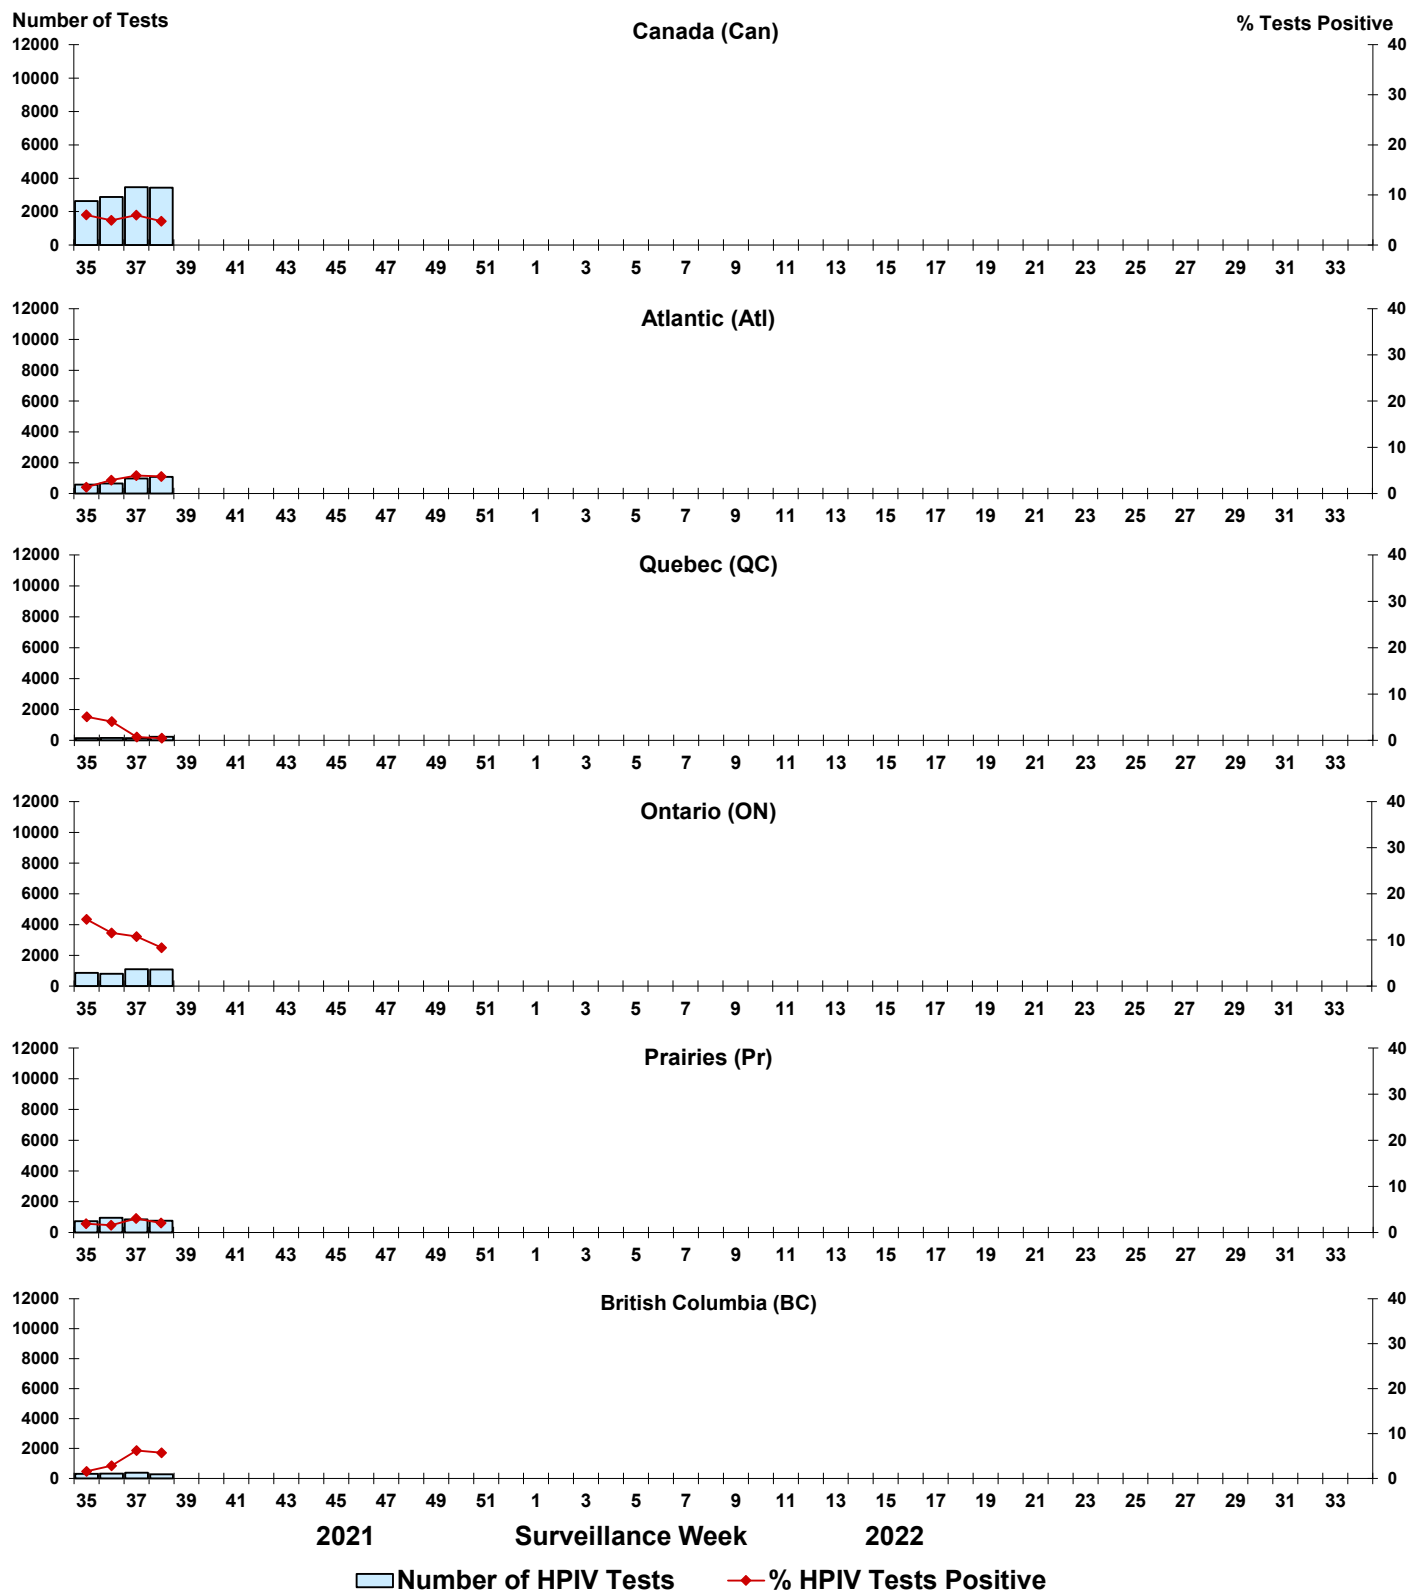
Number of Tests

Canada (Can)

% Tests Positive

12000
10000
8000
6000
4000
2000
0

40
30
20
10
0

35 37 39 41 43 45 47 49 51 1 3 5 7 9 11 13 15 17 19 21 23 25 27 29 31 33

Atlantic (Atl)

12000
10000
8000
6000
4000
2000
0

40
30
20
10
0

35 37 39 41 43 45 47 49 51 1 3 5 7 9 11 13 15 17 19 21 23 25 27 29 31 33

Quebec (QC)

12000
10000
8000
6000
4000
2000
0

40
30
20
10
0

35 37 39 41 43 45 47 49 51 1 3 5 7 9 11 13 15 17 19 21 23 25 27 29 31 33

Ontario (ON)

12000
10000
8000
6000
4000
2000
0

40
30
20
10
0

35 37 39 41 43 45 47 49 51 1 3 5 7 9 11 13 15 17 19 21 23 25 27 29 31 33

Prairies (Pr)

12000
10000
8000
6000
4000
2000
0

40
30
20
10
0

35 37 39 41 43 45 47 49 51 1 3 5 7 9 11 13 15 17 19 21 23 25 27 29 31 33

British Columbia (BC)

12000
10000
8000
6000
4000
2000
0

40
30
20
10
0

35 37 39 41 43 45 47 49 51 1 3 5 7 9 11 13 15 17 19 21 23 25 27 29 31 33

2021 Surveillance Week 2022

Number of HPIV Tests % HPIV Tests Positive